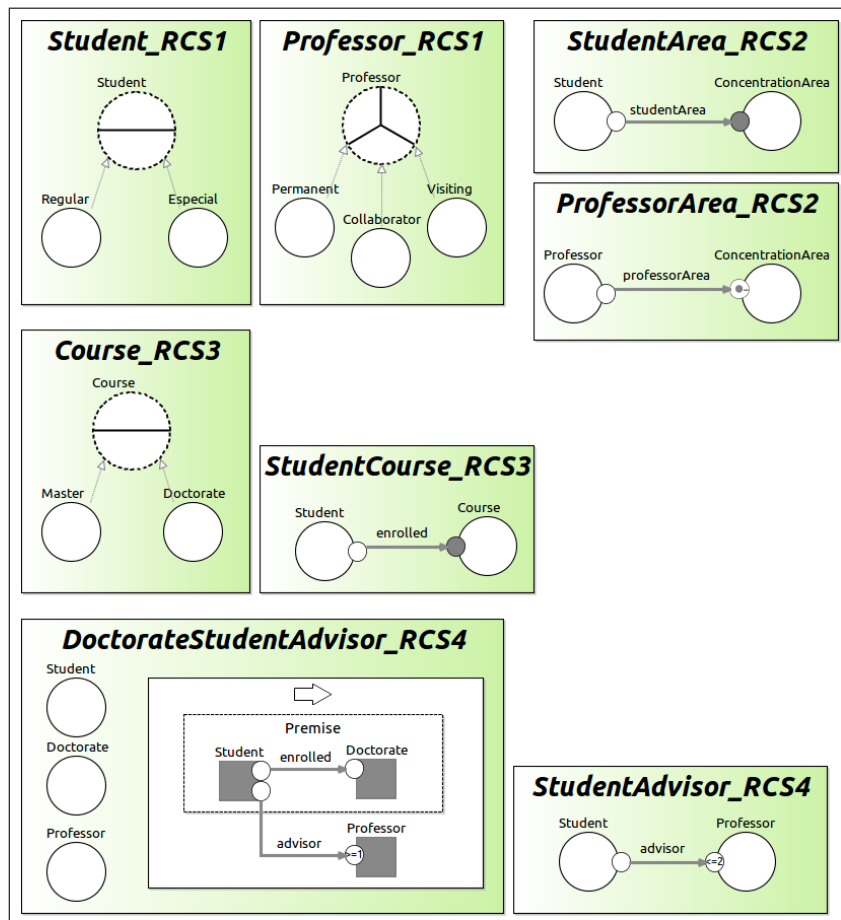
Student_RCS1

Student

Regular

Especial

Professor_RCS1

Professor

Permanent

Collaborator

Visiting

StudentArea_RCS2

Student

studentArea

ConcentrationArea

ProfessorArea_RCS2

Professor

professorArea

ConcentrationArea

Course_RCS3

Course

Master

Doctorate

StudentCourse_RCS3

Student

enrolled

Course

DoctorateStudentAdvisor_RCS4

Student

Doctorate

Professor

Premise

Student

enrolled

Doctorate

advisor

Professor

<=1

StudentAdvisor_RCS4

Student

advisor

Professor

<=2